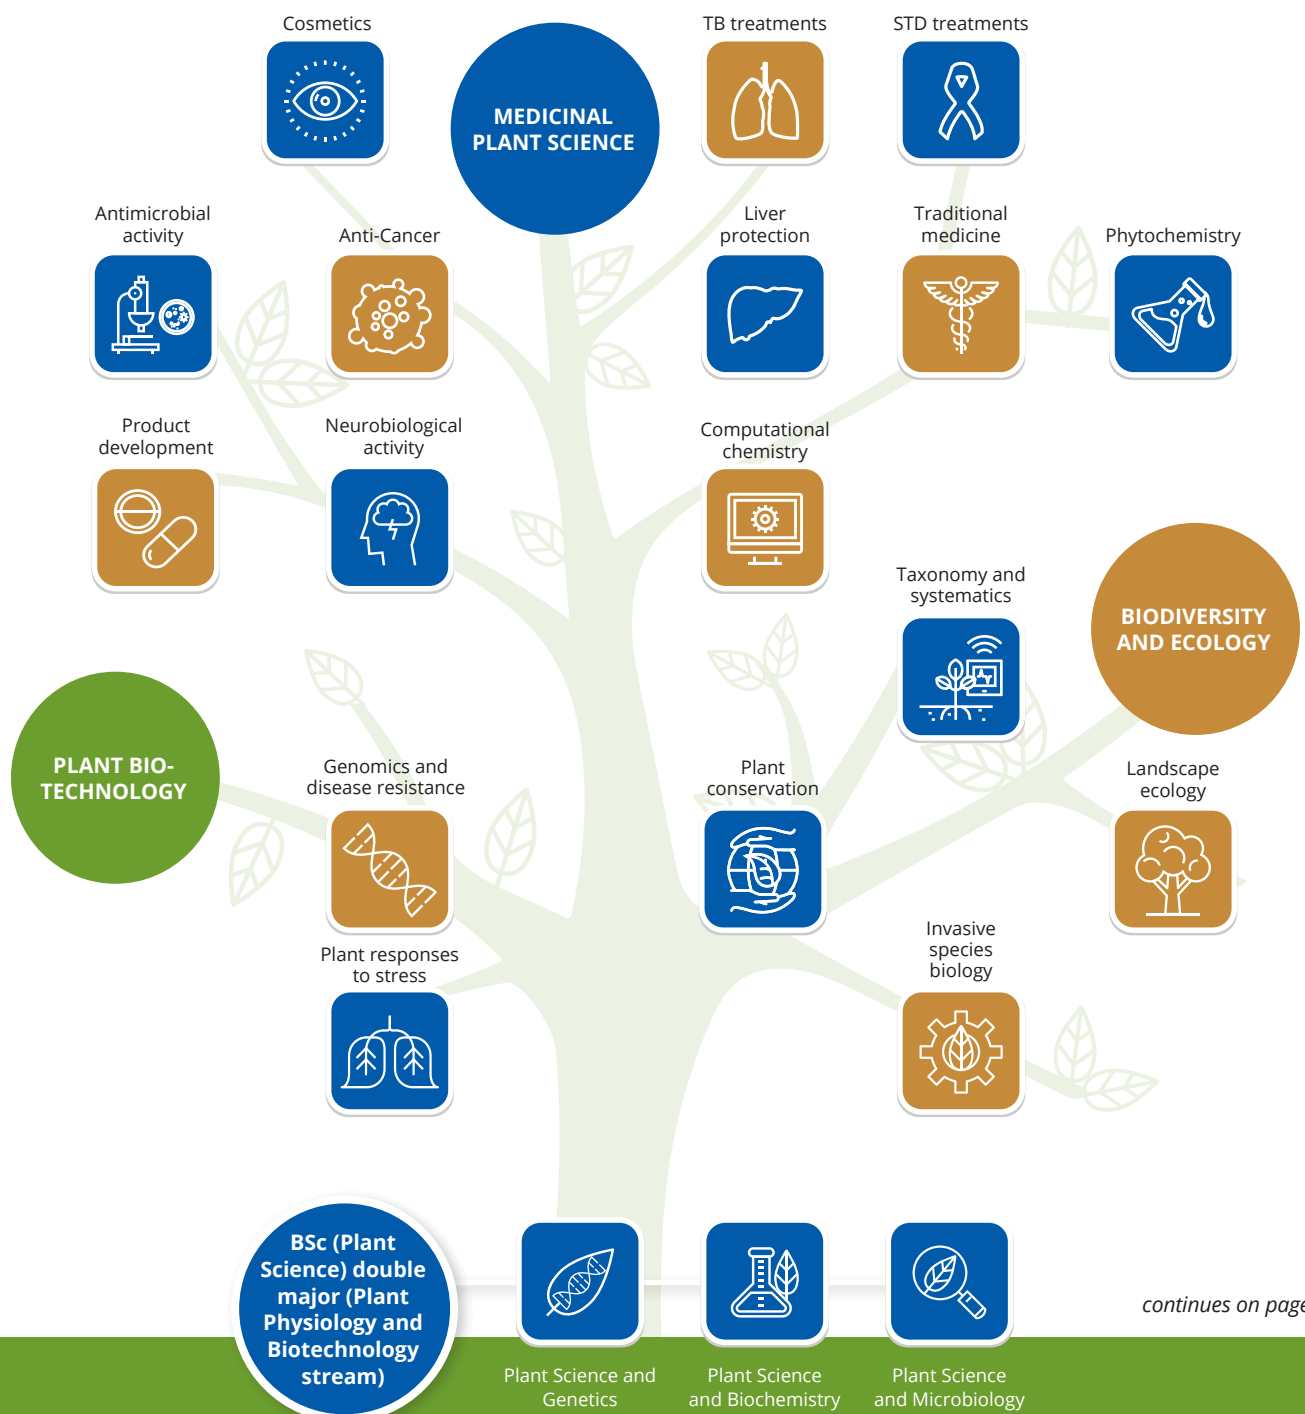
Cosmetics

MEDICINAL PLANT SCIENCE

TB treatments

STD treatments

Antimicrobial activity

Anti-Cancer

Liver protection

Traditional medicine

Phytochemistry

Product development

Neurobiological activity

Computational chemistry

Taxonomy and systematics

BIODIVERSITY AND ECOLOGY

PLANT BIO-TECHNOLOGY

Genomics and disease resistance

Plant conservation

Landscape ecology

Plant responses to stress

Invasive species biology

BSc (Plant Science) double major (Plant Physiology and Biotechnology stream)

continues on page

Plant Science and Genetics

Plant Science and Biochemistry

Plant Science and Microbiology